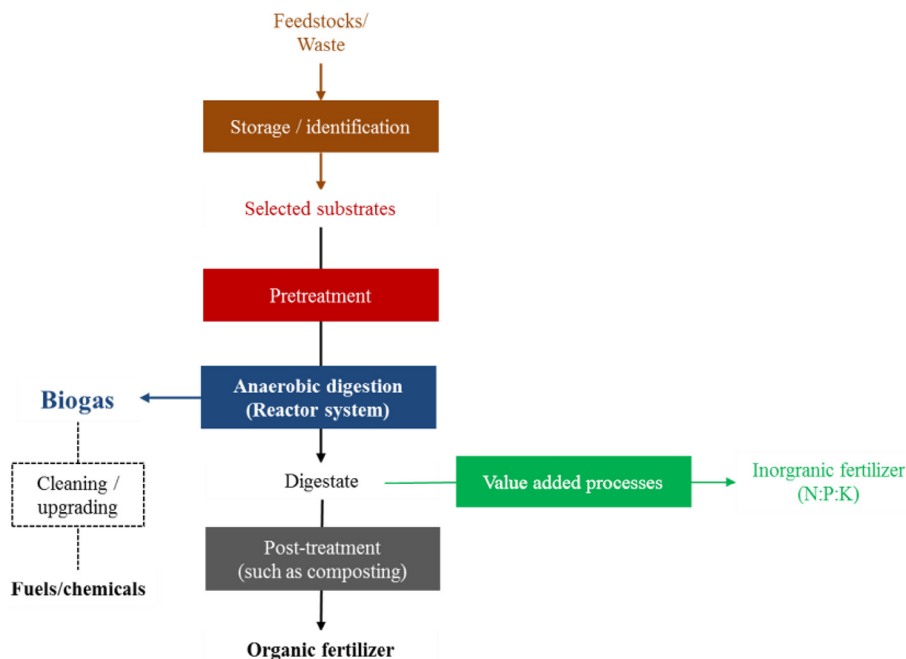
Feedstocks/
Waste

Storage / identification

Selected substrates

Pretreatment

Biogas

Anaerobic digestion
(Reactor system)

Cleaning /
upgrading

Digestate

Value added processes

Inorganic fertilizer
(N:P:K)

Post-treatment
(such as composting)

Fuels/chemicals

Organic fertilizer